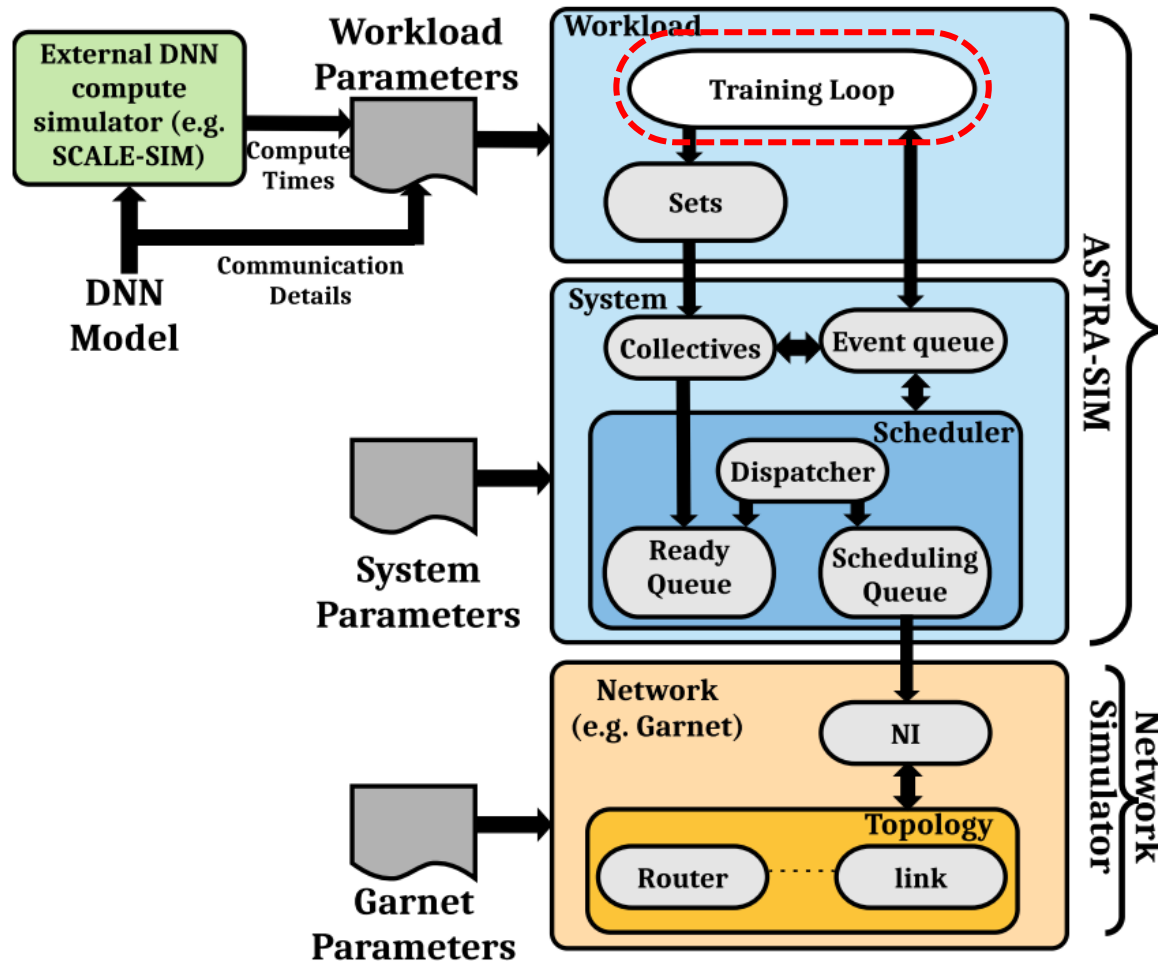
External DNN compute simulator (e.g. SCALE-SIM)

Workload Parameters

Compute Times

Communication Details

DNN Model

Workload

Training Loop

Sets

System

Collectives

Event queue

Scheduler

Dispatcher

Ready Queue

Scheduling Queue

System Parameters

ASTRA-SIM

Network (e.g. Garnet)

NI

Topology

Router

link

Garnet Parameters

Network Simulator